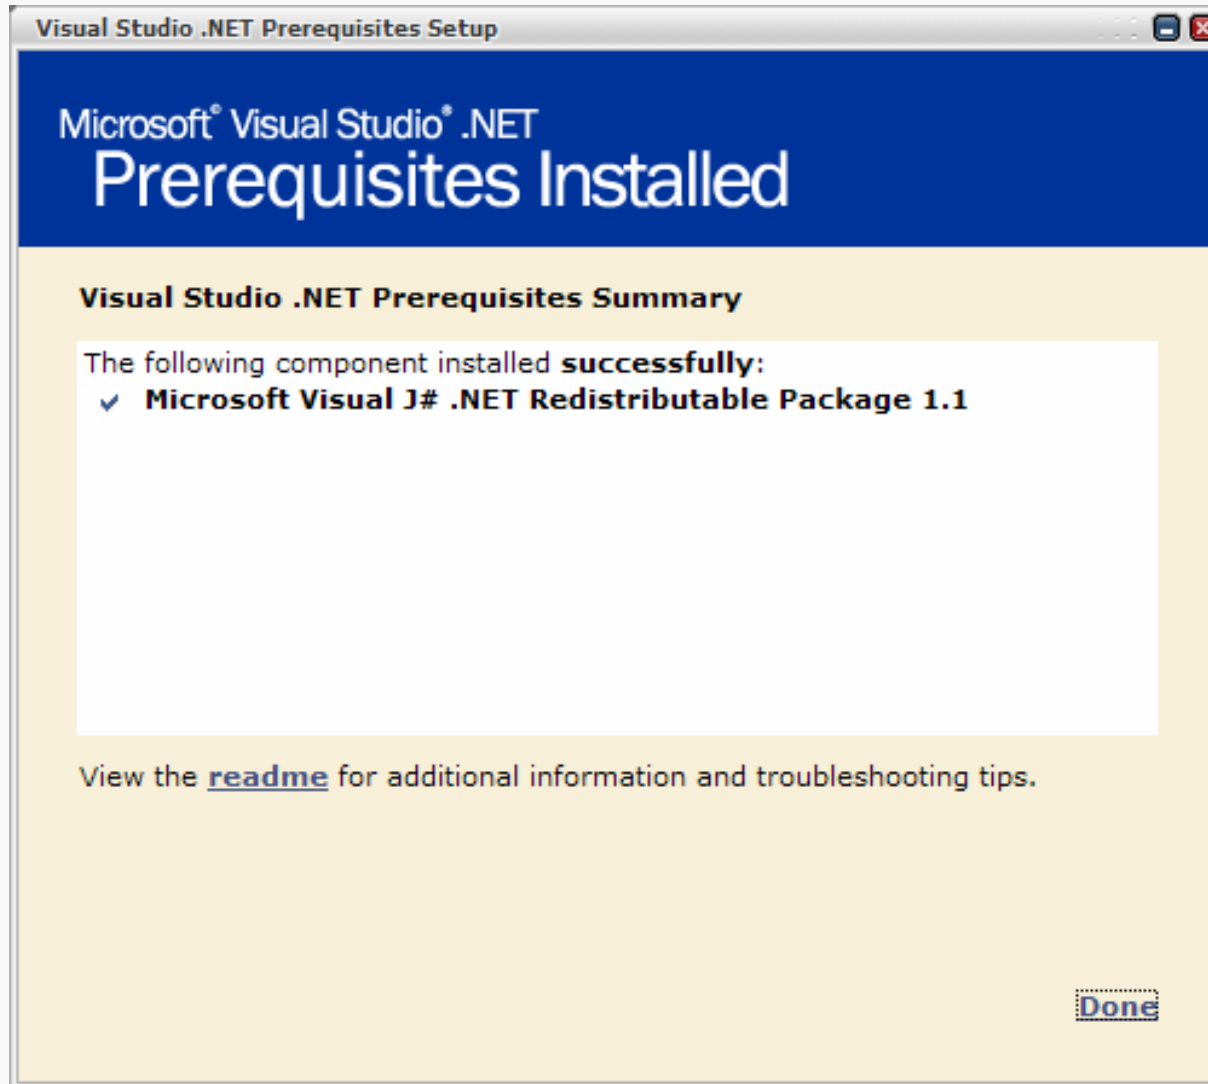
Visual Studio .NET Prerequisites Setup

Microsoft® Visual Studio® .NET
Prerequisites Installed

Visual Studio .NET Prerequisites Summary

The following component installed successfully:
✔ Microsoft Visual J# .NET Redistributable Package 1.1

View the readme for additional information and troubleshooting tips.

Done